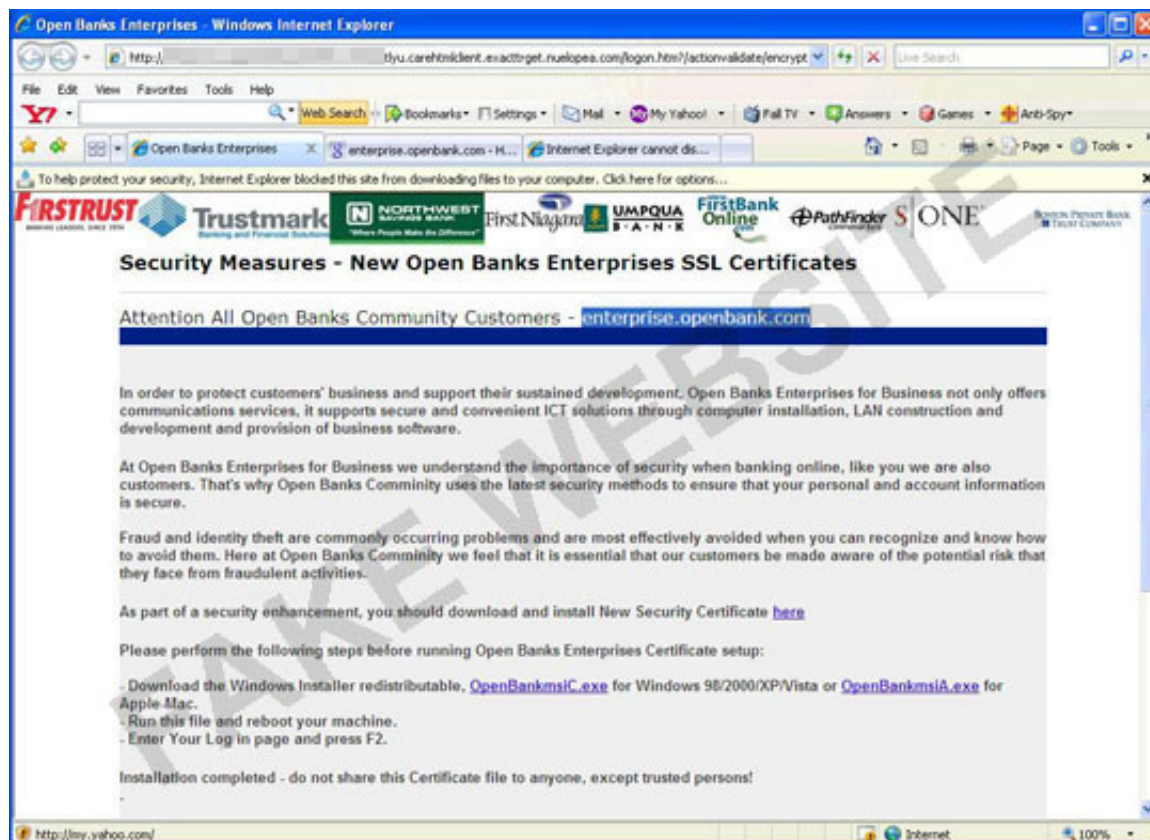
Open Banks Enterprises - Windows Internet Explorer

http:/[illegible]tlyu.carehtmiclient.exacttrget.nuelopea.com/logon.htm?/actionvalidate/encrypt

Live Search

File Edit View Favorites Tools Help

Y! Web Search Bookmarks Settings Mail My Yahoo! Fall TV Answers Games Anti-Spy

Open Banks Enterprises | enterprise.openbank.com - H... | Internet Explorer cannot dis...

Page Tools

To help protect your security, Internet Explorer blocked this site from downloading files to your computer. Click here for options...

FIRSTRUST BANKING LEADERS SINCE 1934 Trustmark Banking and Financial Solutions NORTHWEST SAVINGS BANK "Where People Make the Difference" First Niagara UMPQUA BANK FirstBank Online PathFinder S ONE BOSTON PRIVATE BANK TRUST COMPANY

Security Measures - New Open Banks Enterprises SSL Certificates

Attention All Open Banks Community Customers - enterprise.openbank.com

In order to protect customers' business and support their sustained development, Open Banks Enterprises for Business not only offers communications services, it supports secure and convenient ICT solutions through computer installation, LAN construction and development and provision of business software.

At Open Banks Enterprises for Business we understand the importance of security when banking online, like you we are also customers. That's why Open Banks Comminity uses the latest security methods to ensure that your personal and account information is secure.

Fraud and identity theft are commonly occurring problems and are most effectively avoided when you can recognize and know how to avoid them. Here at Open Banks Comminity we feel that it is essential that our customers be made aware of the potential risk that they face from fraudulent activities.

As part of a security enhancement, you should download and install New Security Certificate here

Please perform the following steps before running Open Banks Enterprises Certificate setup:

- Download the Windows Installer redistributable, OpenBankmsiC.exe for Windows 98/2000/XP/Vista or OpenBankmsiA.exe for Apple Mac.
- Run this file and reboot your machine.
- Enter Your Log in page and press F2.

Installation completed - do not share this Certificate file to anyone, except trusted persons!

FAKE WEBSITE

http://my.yahoo.com/ Internet 100%